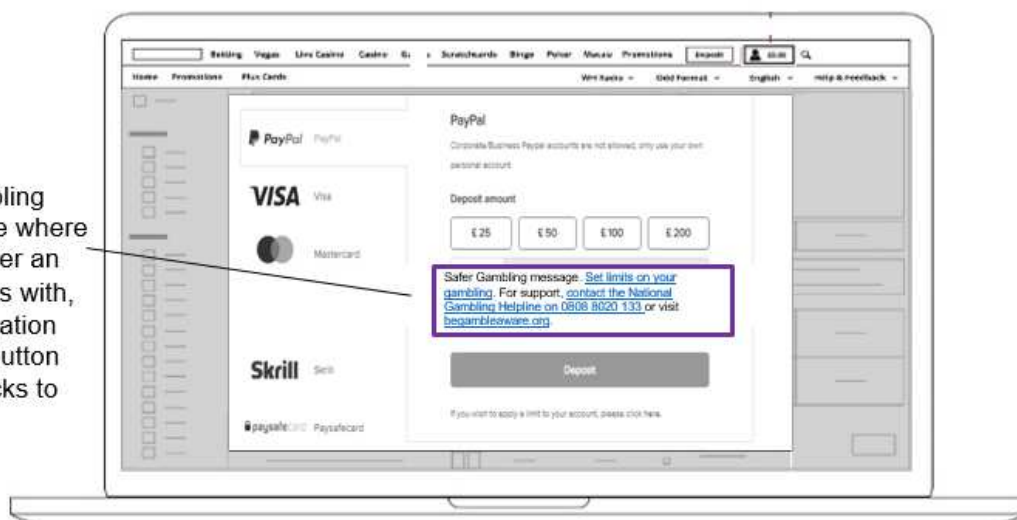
bling
e where
er an
s with,
ation
utton
cks to

Betting Vegas Live Casino Casino G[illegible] Scratchcards Bingo Poker Macau Promotions Deposit £0.00

Home Promotions Plus Cards Win Rates Odd Format English Help & Feedback

PayPal PayPal
VISA Visa
Mastercard
Skrill Skrill
paysafecard Paysafecard

PayPal

Corporate Business Paypal accounts are not allowed, only use your own personal account.

Deposit amount

£25 £50 £100 £200

Safer Gambling message. Set limits on your gambling. For support, contact the National Gambling Helpline on 0808 8020 133 or visit begambleaware.org.

Deposit

If you wish to apply a limit to your account, please click here.